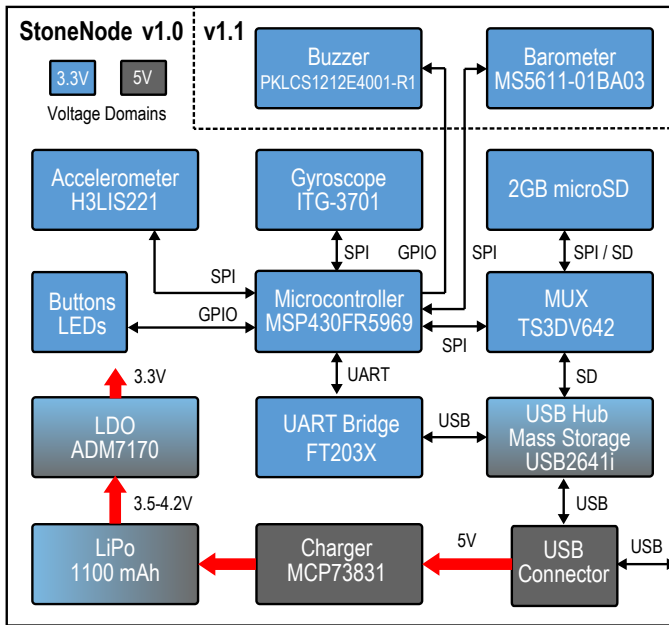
StoneNode v1.0

3.3V
5V
Voltage Domains

v1.1

Buzzer
PKLCS1212E4001-R1

Barometer
MS5611-01BA03

Accelerometer
H3LIS221

Gyroscope
ITG-3701

2GB microSD

SPI
GPIO
SPI
SPI / SD

SPI

Buttons
LEDs

GPIO

Microcontroller
MSP430FR5969

MUX
TS3DV642

SPI

3.3V

UART

SD

LDO
ADM7170

UART Bridge
FT203X

USB

USB Hub
Mass Storage
USB2641i

3.5-4.2V

USB

LiPo
1100 mAh

Charger
MCP73831

5V

USB
Connector

USB